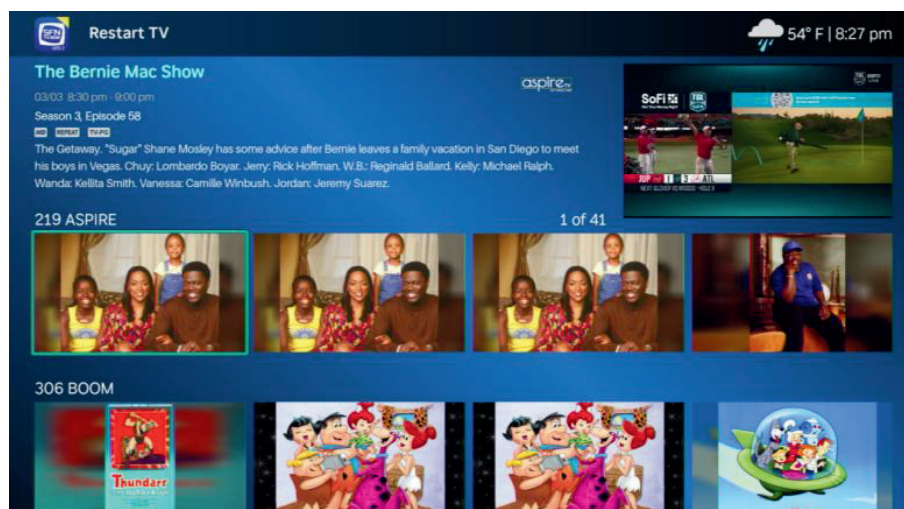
SFN

Restart TV

54° F | 8:27 pm

The Bernie Mac Show

aspire

03/03 8:30 pm - 9:00 pm

Season 3, Episode 58

HD REPEAT TV-PG

The Getaway. "Sugar" Shane Mosley has some advice after Bernie leaves a family vacation in San Diego to meet his boys in Vegas. Chuy: Lombardo Boyar. Jerry: Rick Hoffman. W.B.: Reginald Ballard. Kelly: Michael Ralph. Wanda: Kellita Smith. Vanessa: Camille Winbush. Jordan: Jeremy Suarez.

SoFi

TGL

ATL

219 ASPIRE

1 of 41

306 BOOM

Thundarr